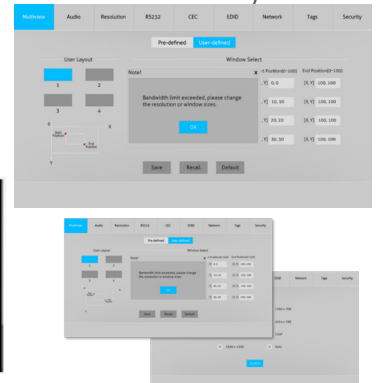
Multiview Audio Resolution RS232 CEC EDID Network Tags Security

Pre-defined User-defined

User Layout

1 2

3 4

X

Y

Start Position

End Position

Window Select

Note!

n Position(0~100) End Position(0~100)

Bandwidth limit exceeded, please change the resolution or window sizes.

OK

Y] 0,0 [X, Y] 100,100

Y] 10,10 [X, Y] 100,100

Y] 20,20 [X, Y] 100,100

Y] 30,30 [X, Y] 100,100

Save Recall Default

Multiview Audio Resolution RS232 CEC EDID Network Tags Security

Pre-defined User-defined

User Layout

Window Select

Note!

Bandwidth limit exceeded, please change the resolution or window sizes.

OK

Save Recall Default

Network Tags Security

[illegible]

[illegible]

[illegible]